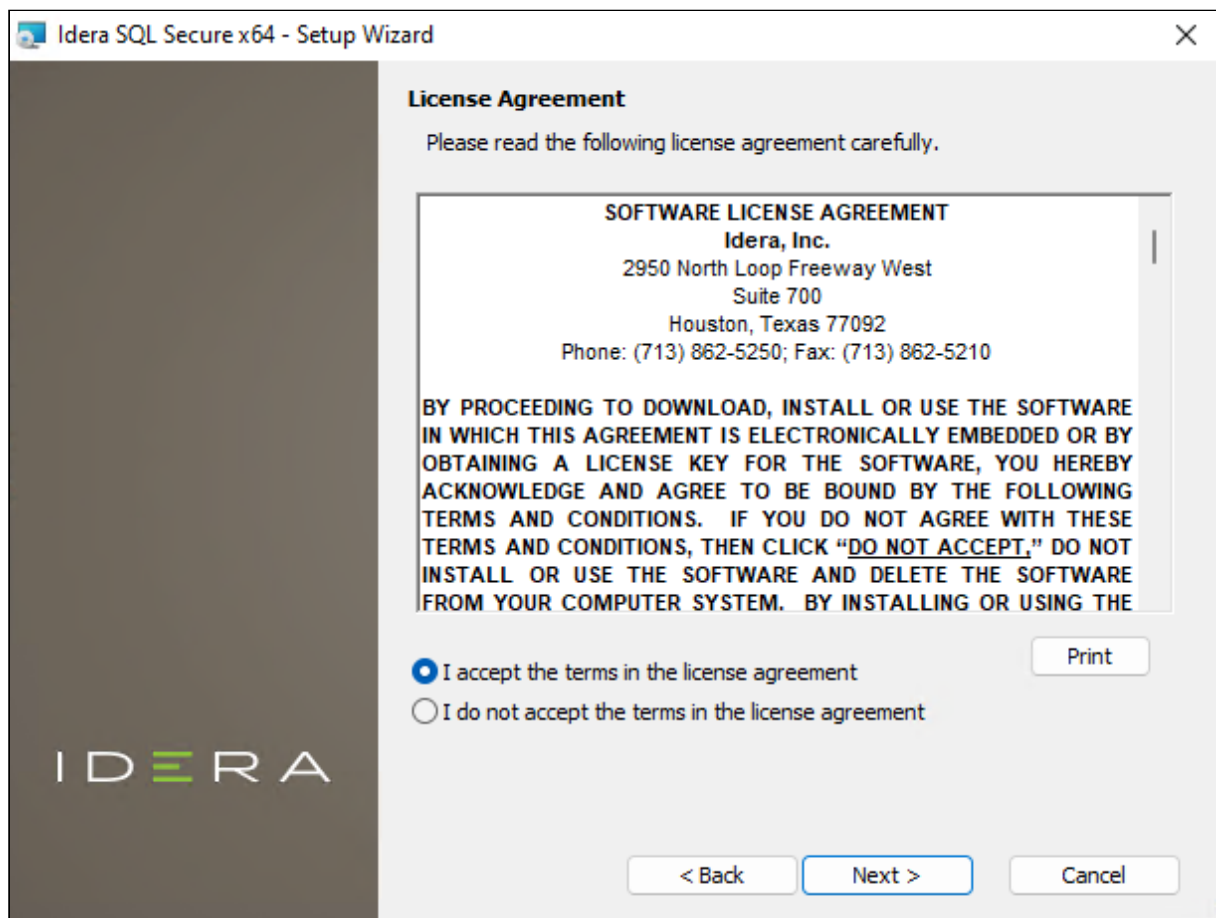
Idera SQL Secure x64 - Setup Wizard

License Agreement

Please read the following license agreement carefully.

SOFTWARE LICENSE AGREEMENT
Idera, Inc.
2950 North Loop Freeway West
Suite 700
Houston, Texas 77092
Phone: (713) 862-5250; Fax: (713) 862-5210

BY PROCEEDING TO DOWNLOAD, INSTALL OR USE THE SOFTWARE IN WHICH THIS AGREEMENT IS ELECTRONICALLY EMBEDDED OR BY OBTAINING A LICENSE KEY FOR THE SOFTWARE, YOU HEREBY ACKNOWLEDGE AND AGREE TO BE BOUND BY THE FOLLOWING TERMS AND CONDITIONS. IF YOU DO NOT AGREE WITH THESE TERMS AND CONDITIONS, THEN CLICK "DO NOT ACCEPT," DO NOT INSTALL OR USE THE SOFTWARE AND DELETE THE SOFTWARE FROM YOUR COMPUTER SYSTEM. BY INSTALLING OR USING THE

Print

I accept the terms in the license agreement

I do not accept the terms in the license agreement

IDERA

< Back

Next >

Cancel